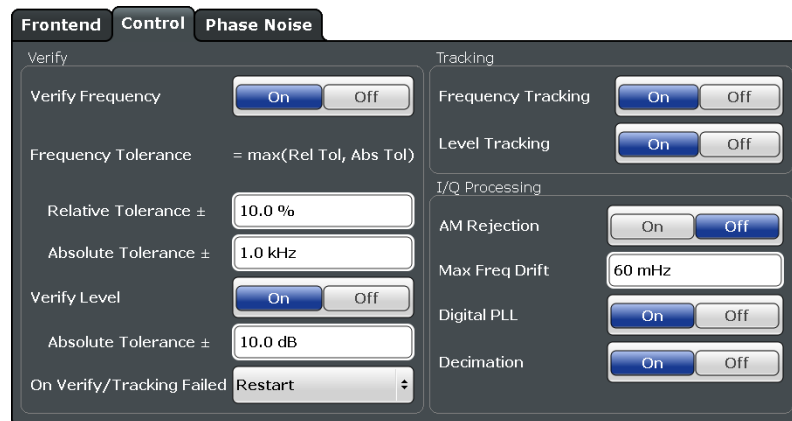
Frontend Control Phase Noise

Verify

Verify Frequency On Off

Frequency Tolerance = max(Rel Tol, Abs Tol)

Relative Tolerance ± 10.0 %

Absolute Tolerance ± 1.0 kHz

Verify Level On Off

Absolute Tolerance ± 10.0 dB

On Verify/Tracking Failed Restart

Tracking

Frequency Tracking On Off

Level Tracking On Off

I/Q Processing

AM Rejection On Off

Max Freq Drift 60 mHz

Digital PLL On Off

Decimation On Off